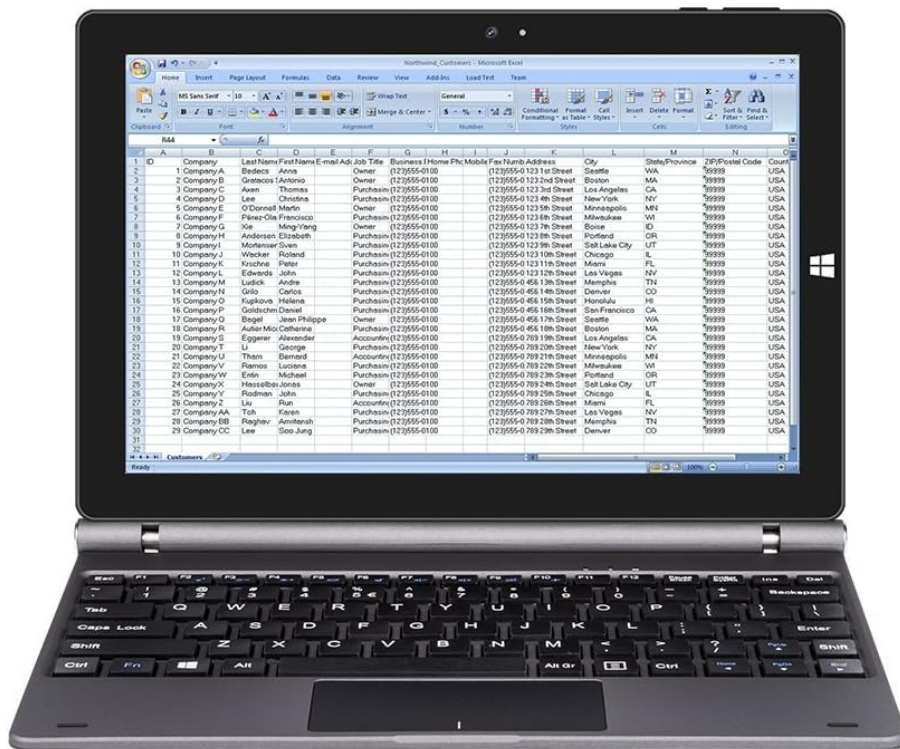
Northwind_Customers - Microsoft Excel

Home Insert Page Layout Formulas Data Review View Add-Ins Load Test Team

Paste MS Sans Serif 10 Wrap Text General Merge & Center Conditional Formatting Format as Table Cell Styles Insert Delete Format Sort & Filter Find & Select

Clipboard Font Alignment Number Styles Cells Editing

R44

| | A | B | C | D | E | F | G | H | I | J | K | L | M | N | O |
|---|---|---|---|---|---|---|---|---|---|---|---|---|---|---|---|
| 1 | ID | Company | Last Name | First Name | E-mail Ad | Job Title | Business | Home Pho | Mobile | Fax Numb | Address | City | State/Province | ZIP/Postal Code | Count |
| 2 | 1 | Company A | Bedecs | Anna | | Owner | (123)555-0100 | | | | (123)555-0 123 1st Street | Seattle | WA | 99999 | USA |
| 3 | 2 | Company B | Gratacos | Antonio | | Owner | (123)555-0100 | | | | (123)555-0 123 2nd Street | Boston | MA | 99999 | USA |
| 4 | 3 | Company C | Axen | Thomas | | Purchasin | (123)555-0100 | | | | (123)555-0 123 3rd Street | Los Angelas | CA | 99999 | USA |
| 5 | 4 | Company D | Lee | Christina | | Purchasin | (123)555-0100 | | | | (123)555-0 123 4th Street | New York | NY | 99999 | USA |
| 6 | 5 | Company E | O'Donnell | Martin | | Owner | (123)555-0100 | | | | (123)555-0 123 5th Street | Minneapolis | MN | 99999 | USA |
| 7 | 6 | Company F | Pérez-Ola | Francisco | | Purchasin | (123)555-0100 | | | | (123)555-0 123 6th Street | Milwaukee | WI | 99999 | USA |
| 8 | 7 | Company G | Xie | Ming-Yang | | Owner | (123)555-0100 | | | | (123)555-0 123 7th Street | Boise | ID | 99999 | USA |
| 9 | 8 | Company H | Andersen | Elizabeth | | Purchasin | (123)555-0100 | | | | (123)555-0 123 8th Street | Portland | OR | 99999 | USA |
| 10 | 9 | Company I | Mortensen | Sven | | Purchasin | (123)555-0100 | | | | (123)555-0 123 9th Street | Salt Lake City | UT | 99999 | USA |
| 11 | 10 | Company J | Wacker | Roland | | Purchasin | (123)555-0100 | | | | (123)555-0 123 10th Street | Chicago | IL | 99999 | USA |
| 12 | 11 | Company K | Krschne | Peter | | Purchasin | (123)555-0100 | | | | (123)555-0 123 11th Street | Miami | FL | 99999 | USA |
| 13 | 12 | Company L | Edwards | John | | Purchasin | (123)555-0100 | | | | (123)555-0 123 12th Street | Las Vegas | NV | 99999 | USA |
| 14 | 13 | Company M | Ludick | Andre | | Purchasin | (123)555-0100 | | | | (123)555-0 456 13th Street | Memphis | TN | 99999 | USA |
| 15 | 14 | Company N | Grilo | Carlos | | Purchasin | (123)555-0100 | | | | (123)555-0 456 14th Street | Denver | CO | 99999 | USA |
| 16 | 15 | Company O | Kupkova | Helena | | Purchasin | (123)555-0100 | | | | (123)555-0 456 15th Street | Honolulu | HI | 99999 | USA |
| 17 | 16 | Company P | Goldschm | Daniel | | Purchasin | (123)555-0100 | | | | (123)555-0 456 16th Street | San Francisco | CA | 99999 | USA |
| 18 | 17 | Company Q | Bagel | Jean Philippe | | Owner | (123)555-0100 | | | | (123)555-0 456 17th Street | Seattle | WA | 99999 | USA |
| 19 | 18 | Company R | Autier Mio | Catherine | | Purchasin | (123)555-0100 | | | | (123)555-0 456 18th Street | Boston | MA | 99999 | USA |
| 20 | 19 | Company S | Eggerer | Alexander | | Accountin | (123)555-0100 | | | | (123)555-0 789 19th Street | Los Angelas | CA | 99999 | USA |
| 21 | 20 | Company T | Li | George | | Purchasin | (123)555-0100 | | | | (123)555-0 789 20th Street | New York | NY | 99999 | USA |
| 22 | 21 | Company U | Tham | Bernard | | Accountin | (123)555-0100 | | | | (123)555-0 789 21th Street | Minneapolis | MN | 99999 | USA |
| 23 | 22 | Company V | Ramos | Luciana | | Purchasin | (123)555-0100 | | | | (123)555-0 789 22th Street | Milwaukee | WI | 99999 | USA |
| 24 | 23 | Company W | Entin | Michael | | Purchasin | (123)555-0100 | | | | (123)555-0 789 23th Street | Portland | OR | 99999 | USA |
| 25 | 24 | Company X | Hasselbe | Jonas | | Owner | (123)555-0100 | | | | (123)555-0 789 24th Street | Salt Lake City | UT | 99999 | USA |
| 26 | 25 | Company Y | Rodman | John | | Purchasin | (123)555-0100 | | | | (123)555-0 789 25th Street | Chicago | IL | 99999 | USA |
| 27 | 26 | Company Z | Liu | Run | | Accountin | (123)555-0100 | | | | (123)555-0 789 26th Street | Miami | FL | 99999 | USA |
| 28 | 27 | Company AA | Toh | Karen | | Purchasin | (123)555-0100 | | | | (123)555-0 789 27th Street | Las Vegas | NV | 99999 | USA |
| 29 | 28 | Company BB | Raghav | Amritansh | | Purchasin | (123)555-0100 | | | | (123)555-0 789 28th Street | Memphis | TN | 99999 | USA |
| 30 | 29 | Company CC | Lee | Soo Jung | | Purchasin | (123)555-0100 | | | | (123)555-0 789 29th Street | Denver | CO | 99999 | USA |

Customers

Ready 100%

Esc F1 F2 F3 F4 F5 F6 F7 F8 F9 F10 F11 F12 Pause Break Prt Sc Ins Del
Backspace
Tab Q W E R T Y U I O P
Caps Lock A S D F G H J K L Enter
Shift Z X C V B N M Shift
Ctrl Fn Alt Alt Gr Ctrl Home PgUp PgDn End